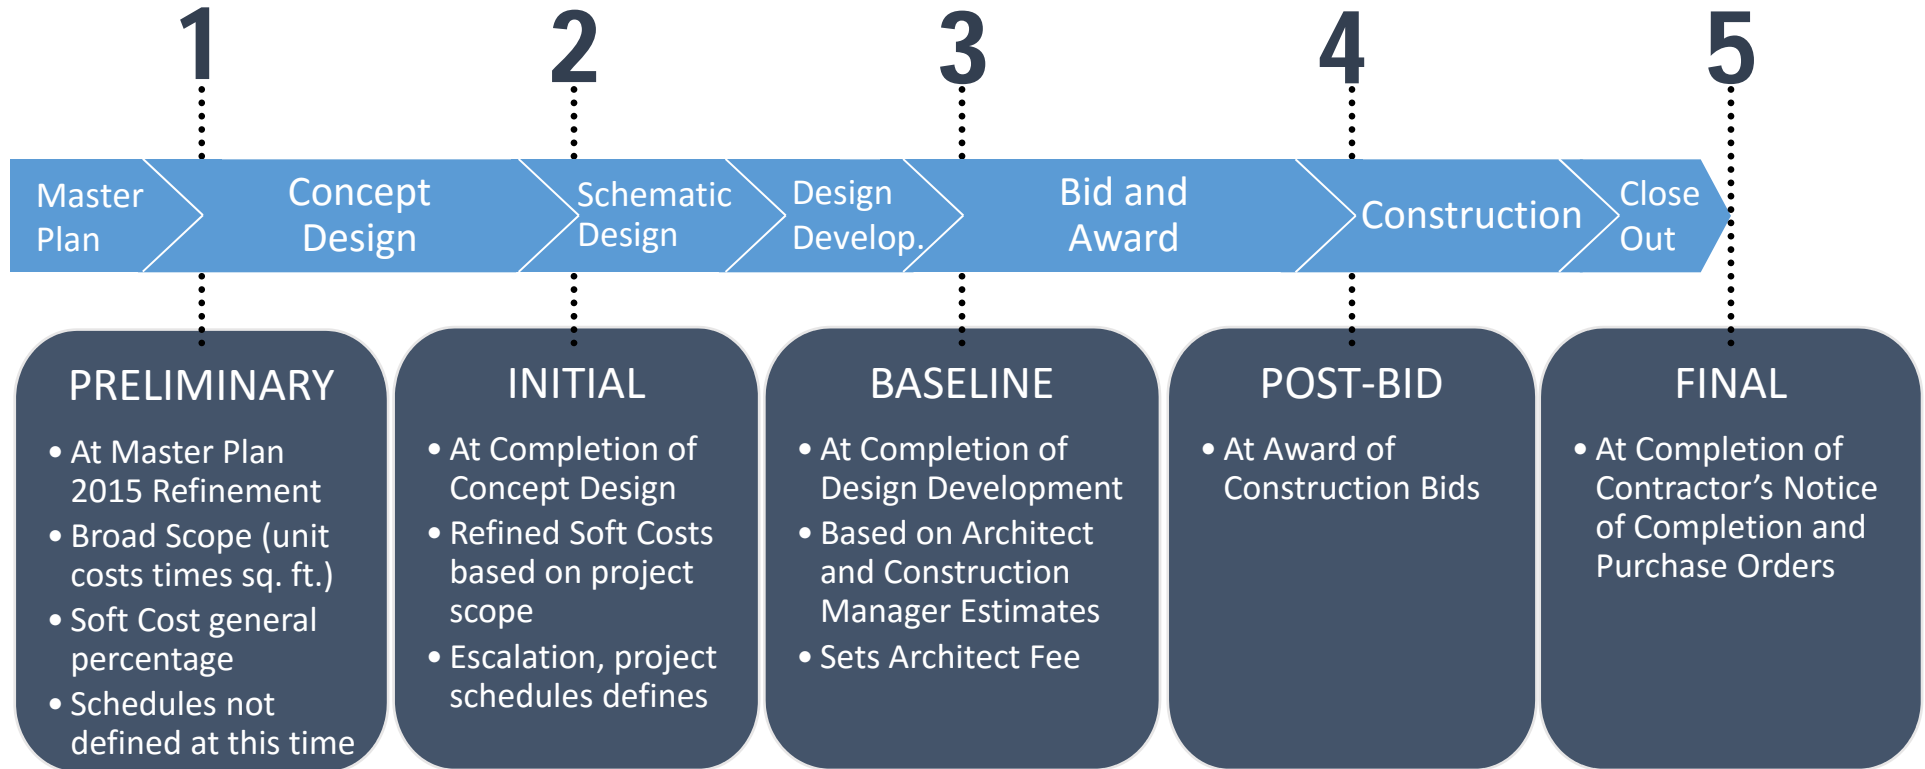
1

2

3

4

5

Master Plan

Concept Design

Schematic Design

Design Develop.

Bid and Award

Construction

Close Out

PRELIMINARY

- At Master Plan 2015 Refinement
- Broad Scope (unit costs times sq. ft.)
- Soft Cost general percentage
- Schedules not defined at this time

INITIAL

- At Completion of Concept Design
- Refined Soft Costs based on project scope
- Escalation, project schedules defines

BASELINE

- At Completion of Design Development
- Based on Architect and Construction Manager Estimates
- Sets Architect Fee

POST-BID

- At Award of Construction Bids

FINAL

- At Completion of Contractor's Notice of Completion and Purchase Orders